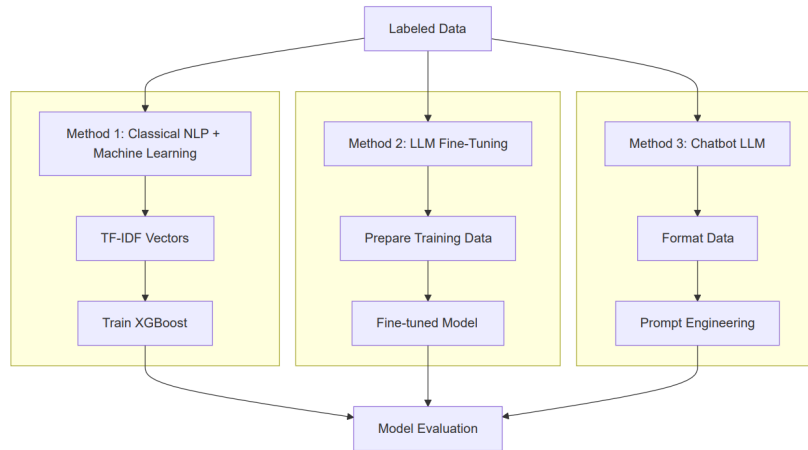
Labeled Data

Method 1: Classical NLP + Machine Learning

TF-IDF Vectors

Train XGBoost

Method 2: LLM Fine-Tuning

Prepare Training Data

Fine-tuned Model

Method 3: Chatbot LLM

Format Data

Prompt Engineering

Model Evaluation